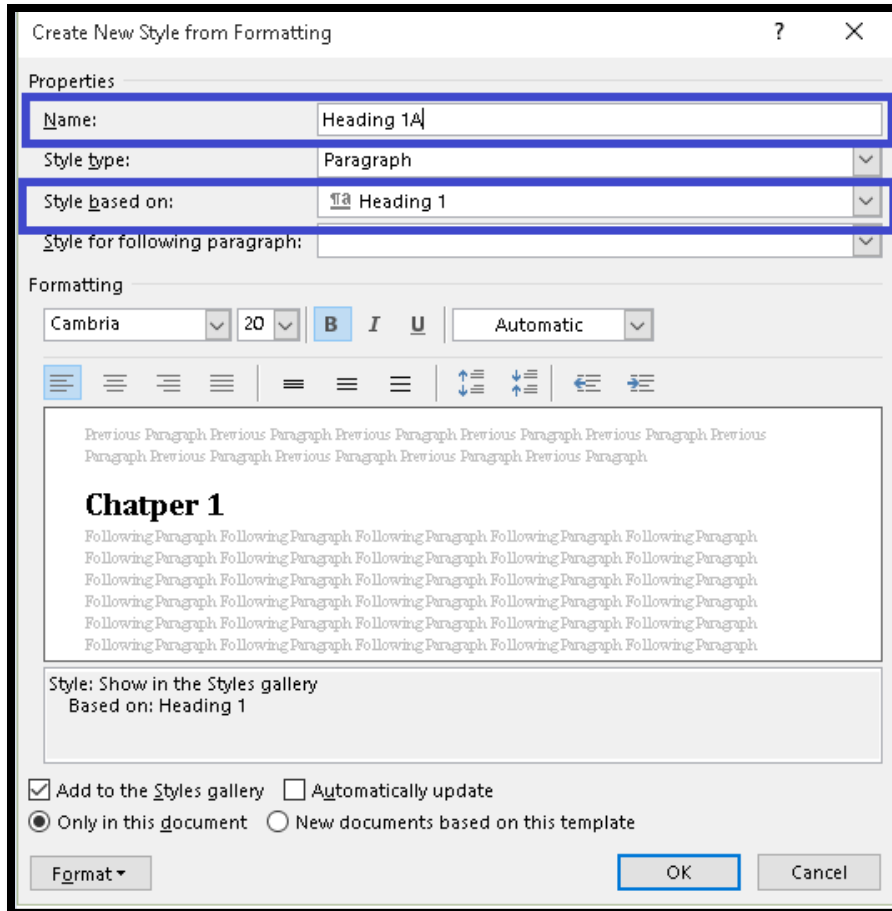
Create New Style from Formatting ? ×

Properties

Name: Heading 1A

Style type: Paragraph

Style based on: Heading 1

Style for following paragraph:

Formatting

Cambria 20 B I U Automatic

Previous Paragraph Previous Paragraph Previous Paragraph Previous Paragraph Previous Paragraph Previous Paragraph Previous Paragraph Previous Paragraph Previous Paragraph Previous Paragraph

Chatper 1

Following Paragraph Following Paragraph Following Paragraph Following Paragraph Following Paragraph Following Paragraph Following Paragraph Following Paragraph Following Paragraph Following Paragraph Following Paragraph Following Paragraph Following Paragraph Following Paragraph Following Paragraph Following Paragraph Following Paragraph Following Paragraph Following Paragraph Following Paragraph Following Paragraph Following Paragraph Following Paragraph Following Paragraph Following Paragraph Following Paragraph Following Paragraph Following Paragraph Following Paragraph Following Paragraph

Style: Show in the Styles gallery
Based on: Heading 1

Add to the Styles gallery Automatically update

Only in this document New documents based on this template

Format OK Cancel